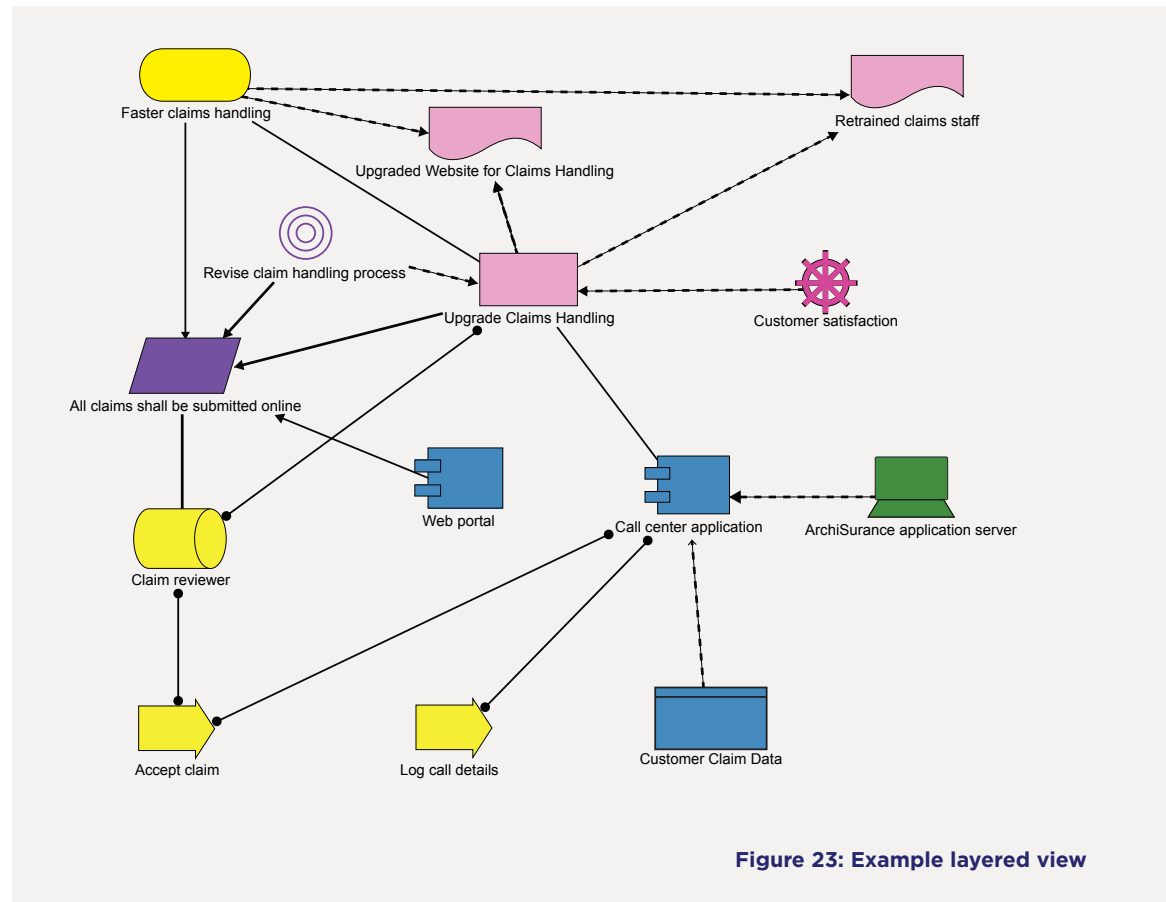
Faster claims handling

Retrained claims staff

Upgraded Website for Claims Handling

Revise claim handling process

Upgrade Claims Handling

Customer satisfaction

All claims shall be submitted online

Web portal

Call center application

ArchiSurance application server

Claim reviewer

Accept claim

Log call details

Customer Claim Data

Figure 23: Example layered view